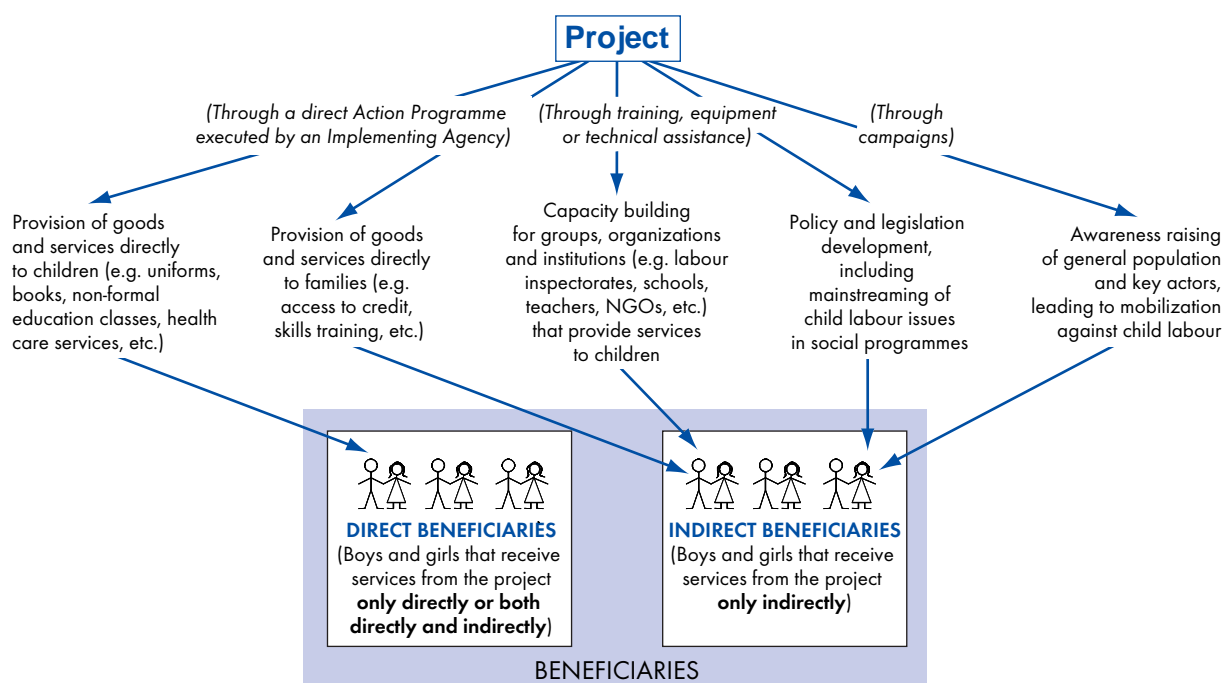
Project

(Through a direct Action Programme executed by an Implementing Agency)

(Through training, equipment or technical assistance)

(Through campaigns)

Provision of goods and services directly to children (e.g. uniforms, books, non-formal education classes, health care services, etc.)

Provision of goods and services directly to families (e.g. access to credit, skills training, etc.)

Capacity building for groups, organizations and institutions (e.g. labour inspectorates, schools, teachers, NGOs, etc.) that provide services to children

Policy and legislation development, including mainstreaming of child labour issues in social programmes

Awareness raising of general population and key actors, leading to mobilization against child labour

DIRECT BENEFICIARIES
(Boys and girls that receive services from the project **only directly or both directly and indirectly**)

INDIRECT BENEFICIARIES
(Boys and girls that receive services from the project **only indirectly**)

BENEFICIARIES